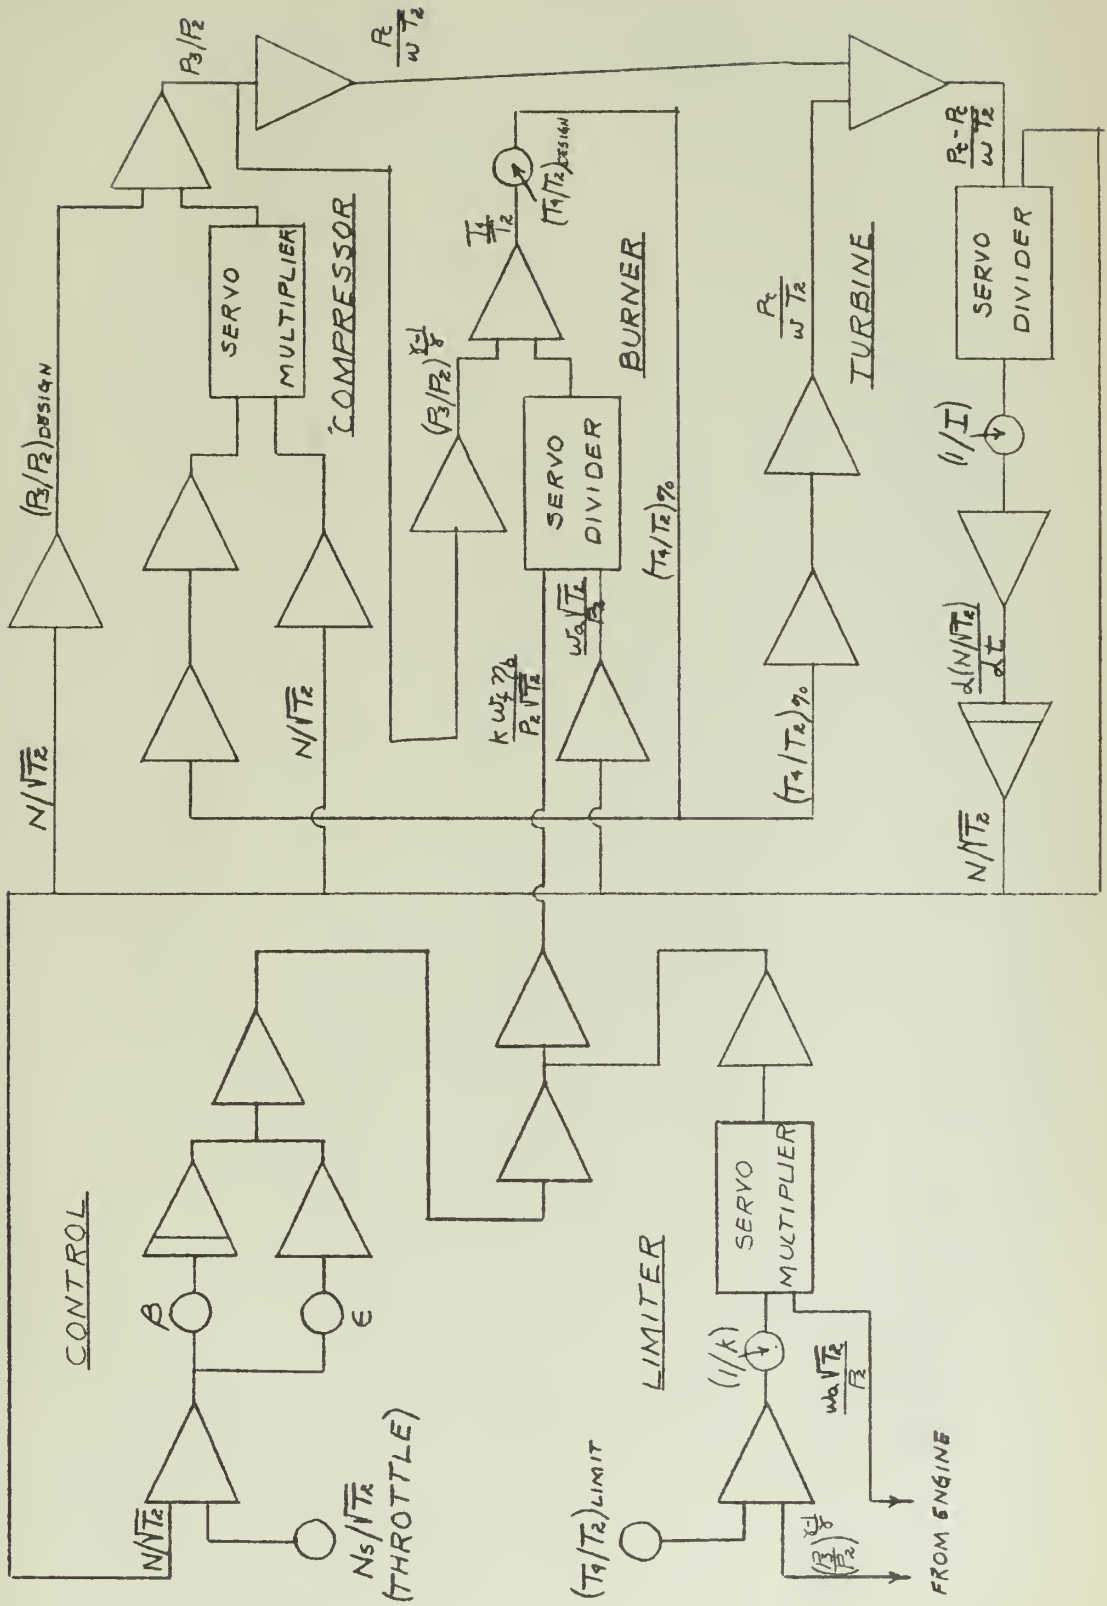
$P_3/P_2$

$\frac{P_c}{\omega T_2}$

$(P_3/P_2)_{DESIGN}$

SERVO MULTIPLIER

COMPRESSOR

$N/\sqrt{T_2}$

$N/\sqrt{T_2}$

$N/\sqrt{T_2}$

$\frac{T_4}{T_2}$

$(T_4/T_2)_{DESIGN}$

$(P_3/P_2)^{\frac{\gamma-1}{\gamma}}$

SERVO DIVIDER

BURNER

$(T_4/T_2)\%$

$\frac{K\, w_f\, \eta_b}{P_2\sqrt{T_2}}$

$\frac{w_a\sqrt{T_2}}{P_3}$

$\frac{P_t}{\omega T_2}$

TURBINE

$(T_4/T_2)\%$

$\frac{P_t - P_c}{\omega T_2}$

SERVO DIVIDER

$(1/I)$

$\frac{d(N/\sqrt{T_2})}{dt}$

$N/\sqrt{T_2}$

CONTROL

$B$

$E$

$N/\sqrt{T_2}$

$N_s/\sqrt{T_2}$ (THROTTLE)

LIMITER

SERVO MULTIPLIER

$(1/k)$

$\frac{w_a\sqrt{T_2}}{P_2}$

$(T_4/T_2)_{LIMIT}$

$(\frac{P_3}{P_2})^{\frac{\gamma-1}{\gamma}}$

FROM ENGINE